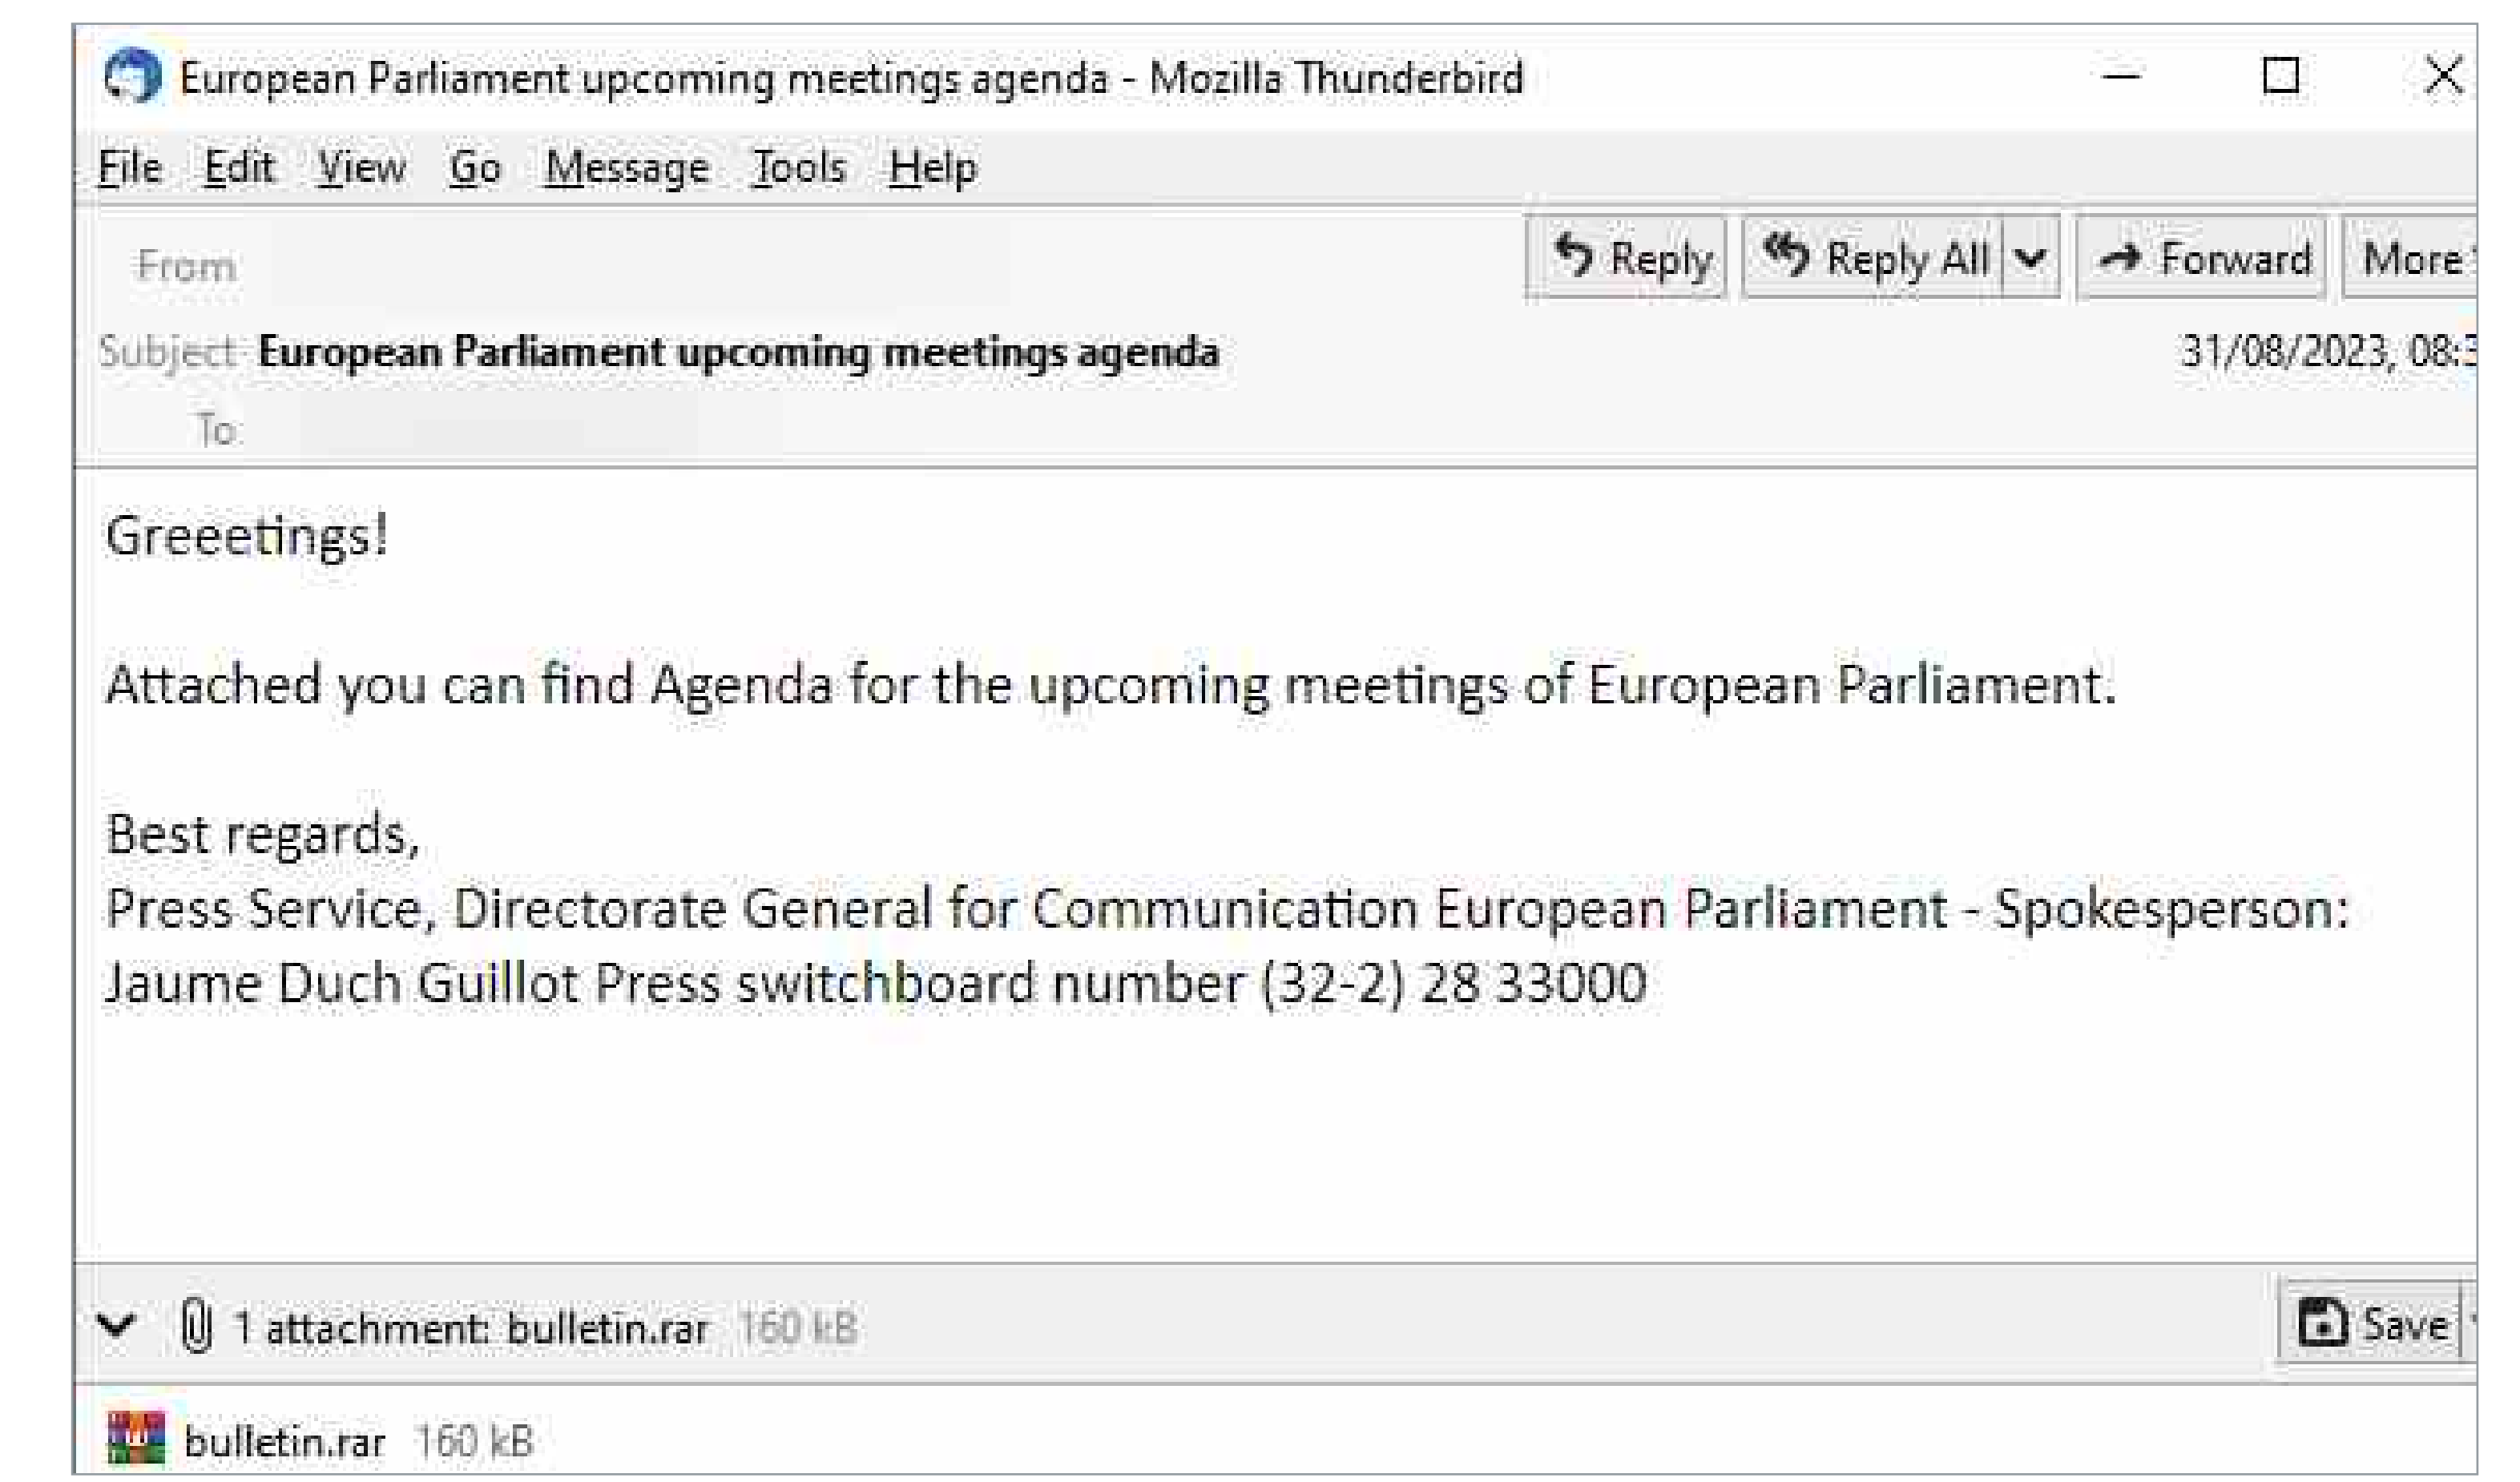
European Parliament upcoming meetings agenda - Mozilla Thunderbird

File Edit View Go Message Tools Help

From

Reply Reply All Forward More

Subject European Parliament upcoming meetings agenda 31/08/2023, 08:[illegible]

To

Greeetings!

Attached you can find Agenda for the upcoming meetings of European Parliament.

Best regards,
Press Service, Directorate General for Communication European Parliament - Spokesperson: Jaume Duch Guillot Press switchboard number (32-2) 28 33000

1 attachment: bulletin.rar 160 kB

Save

bulletin.rar 160 kB